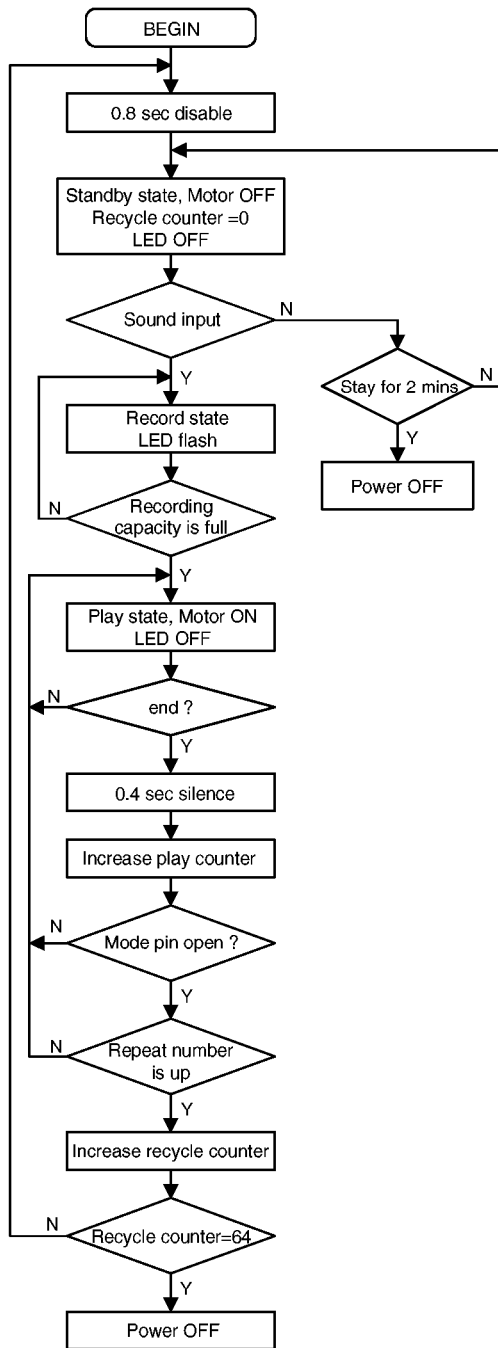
BEGIN

0.8 sec disable

Standby state, Motor OFF
Recycle counter =0
LED OFF

Sound input

N

Stay for 2 mins

N

Y

Power OFF

Y

Record state
LED flash

N

Recording capacity is full

Y

Play state, Motor ON
LED OFF

N

end ?

Y

0.4 sec silence

Increase play counter

N

Mode pin open ?

Y

N

Repeat number is up

Y

Increase recycle counter

N

Recycle counter=64

Y

Power OFF